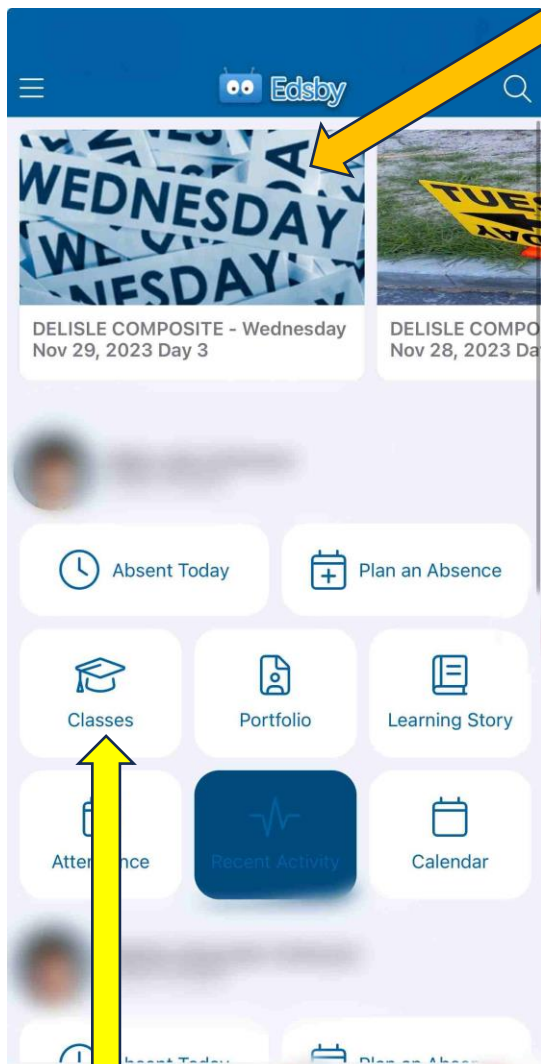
Edsby

WEDNESDAY WEDNESDAY NESDAY

DELISLE COMPOSITE - Wednesday Nov 29, 2023 Day 3

TUES

DELISLE COMPO Nov 28, 2023 Da

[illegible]

Absent Today

Plan an Absence

Classes

Portfolio

Learning Story

Atte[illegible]nce

Recent Activity

Calendar

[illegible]

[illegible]bsent Today

Plan an Absen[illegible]